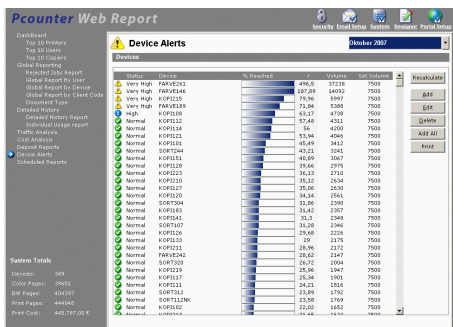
Pcounter Web Report

Security Email Setup Systems Designer Portal Setup

Dashboard
Top 10 Printers
Top 10 Users
Top 10 Copiers
Global Reporting
Rejected Jobs Report
Global Report by User
Global Report by Device
Global Report by Client Code
Document Type
Detailed History
Detailed History Report
Individual Usage report
Traffic Analysis
Cost Analysis
Deposit Reports
Device Alerts
Scheduled Reports

System Totals
Devices: 349
Color Pages: 29651
BW Pages: 404397
Print Pages: 444948
Print Cost: 445.757,00 €

Device Alerts

Oktober 2007

Devices

| Status | Device | % Reached | Volume | Set Volume |
|---|---|---|---|---|
| Very High | FARVE261 | 496,5 | 37238 | 7500 |
| Very High | FARVE146 | 187,89 | 14092 | 7500 |
| Very High | KOPI215 | 79,96 | 5997 | 7500 |
| Very High | FARVE189 | 71,84 | 5388 | 7500 |
| Normal | KOPI108 | 63,17 | 4738 | 7500 |
| Normal | KOPI101 | 57,48 | 4311 | 7500 |
| Normal | KOPI114 | 56 | 4200 | 7500 |
| Normal | KOPI121 | 53,94 | 4046 | 7500 |
| Normal | KOPI101 | 45,49 | 3412 | 7500 |
| Normal | SORT244 | 43,21 | 3241 | 7500 |
| Normal | KOPI151 | 40,89 | 3067 | 7500 |
| Normal | KOPI128 | 39,66 | 2975 | 7500 |
| Normal | KOPI223 | 36,13 | 2710 | 7500 |
| Normal | KOPI210 | 35,12 | 2634 | 7500 |
| Normal | KOPI127 | 35,06 | 2630 | 7500 |
| Normal | KOPI120 | 34,16 | 2561 | 7500 |
| Normal | SORT304 | 31,86 | 2390 | 7500 |
| Normal | KOPI183 | 31,42 | 2357 | 7500 |
| Normal | KOPI141 | 31,3 | 2348 | 7500 |
| Normal | SORT107 | 31,28 | 2346 | 7500 |
| Normal | KOPI126 | 29,68 | 2226 | 7500 |
| Normal | KOPI133 | 29 | 2175 | 7500 |
| Normal | KOPI211 | 28,96 | 2172 | 7500 |
| Normal | FARVE242 | 28,62 | 2147 | 7500 |
| Normal | SORT320 | 26,72 | 2004 | 7500 |
| Normal | KOPI219 | 25,96 | 1947 | 7500 |
| Normal | KOPI117 | 25,36 | 1901 | 7500 |
| Normal | KOPI111 | 24,21 | 1816 | 7500 |
| Normal | SORT312 | 23,89 | 1792 | 7500 |
| Normal | SORT112NK | 23,58 | 1769 | 7500 |
| Normal | KOPI102 | 22,02 | 1652 | 7500 |
| Normal | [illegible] | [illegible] | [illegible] | 7500 |

Recalculate
Add
Edit
Delete
Add All
Print